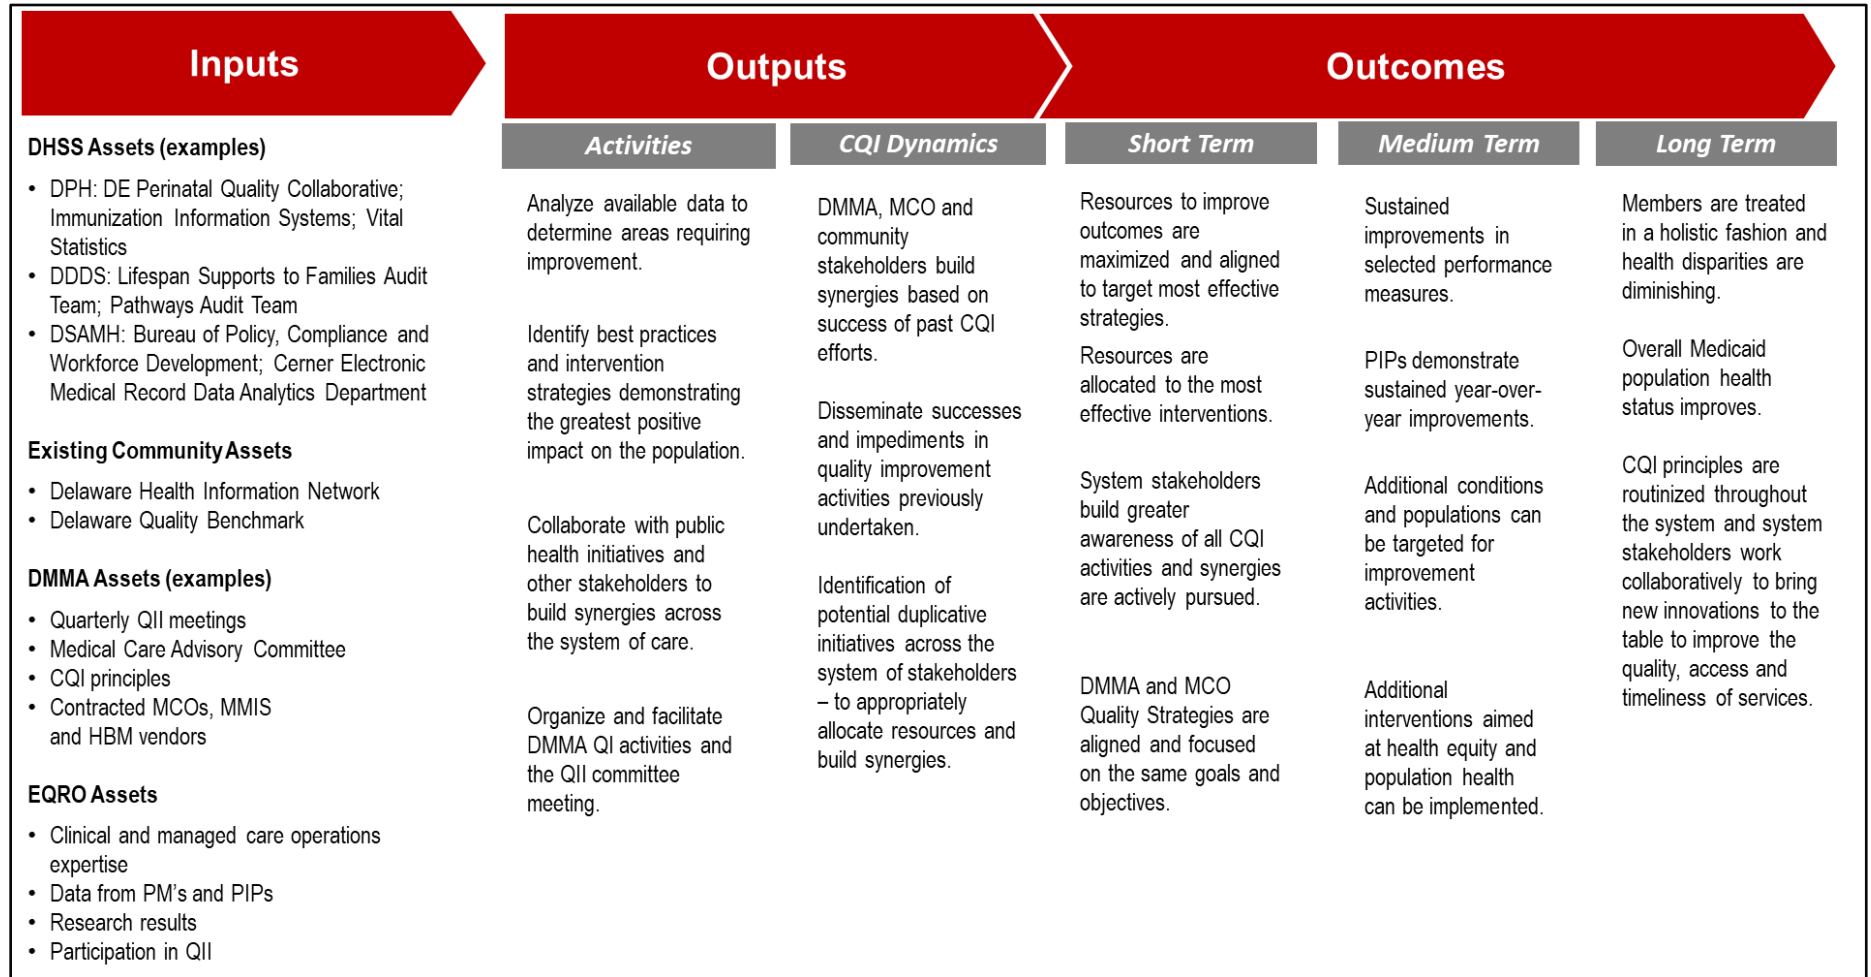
Inputs

DHSS Assets (examples)

- DPH: DE Perinatal Quality Collaborative; Immunization Information Systems; Vital Statistics
- DDDS: Lifespan Supports to Families Audit Team; Pathways Audit Team
- DSAMH: Bureau of Policy, Compliance and Workforce Development; Cerner Electronic Medical Record Data Analytics Department

Existing Community Assets

- Delaware Health Information Network
- Delaware Quality Benchmark

DMMA Assets (examples)

- Quarterly QII meetings
- Medical Care Advisory Committee
- CQI principles
- Contracted MCOs, MMIS and HBM vendors

EQRO Assets

- Clinical and managed care operations expertise
- Data from PM's and PIPs
- Research results
- Participation in QII

Outputs

Activities

Analyze available data to determine areas requiring improvement.

Identify best practices and intervention strategies demonstrating the greatest positive impact on the population.

Collaborate with public health initiatives and other stakeholders to build synergies across the system of care.

Organize and facilitate DMMA QI activities and the QII committee meeting.

CQI Dynamics

DMMA, MCO and community stakeholders build synergies based on success of past CQI efforts.

Disseminate successes and impediments in quality improvement activities previously undertaken.

Identification of potential duplicative initiatives across the system of stakeholders – to appropriately allocate resources and build synergies.

Outcomes

Short Term

Resources to improve outcomes are maximized and aligned to target most effective strategies.

Resources are allocated to the most effective interventions.

System stakeholders build greater awareness of all CQI activities and synergies are actively pursued.

DMMA and MCO Quality Strategies are aligned and focused on the same goals and objectives.

Medium Term

Sustained improvements in selected performance measures.

PIPs demonstrate sustained year-over-year improvements.

Additional conditions and populations can be targeted for improvement activities.

Additional interventions aimed at health equity and population health can be implemented.

Long Term

Members are treated in a holistic fashion and health disparities are diminishing.

Overall Medicaid population health status improves.

CQI principles are routinized throughout the system and system stakeholders work collaboratively to bring new innovations to the table to improve the quality, access and timeliness of services.